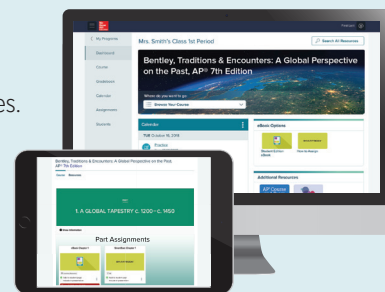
es.

My Programs

Dashboard

Course

Gradebook

Calendar

Assignments

Students

Mrs. Smith's Class 1st Period

Search All Resources

Bentley, Traditions & Encounters: A Global Perspective on the Past, AP® 7th Edition

Where do you want to go

Browse Your Course

Calendar

THU October 18, 2018

eBook Options

Additional Resources

AP Central

Bentley, Traditions & Encounters: A Global Perspective on the Past, AP® 7th Edition

Course Resources

1. A GLOBAL TAPESTRY c. 1200 - c. 1450

Part Assignments